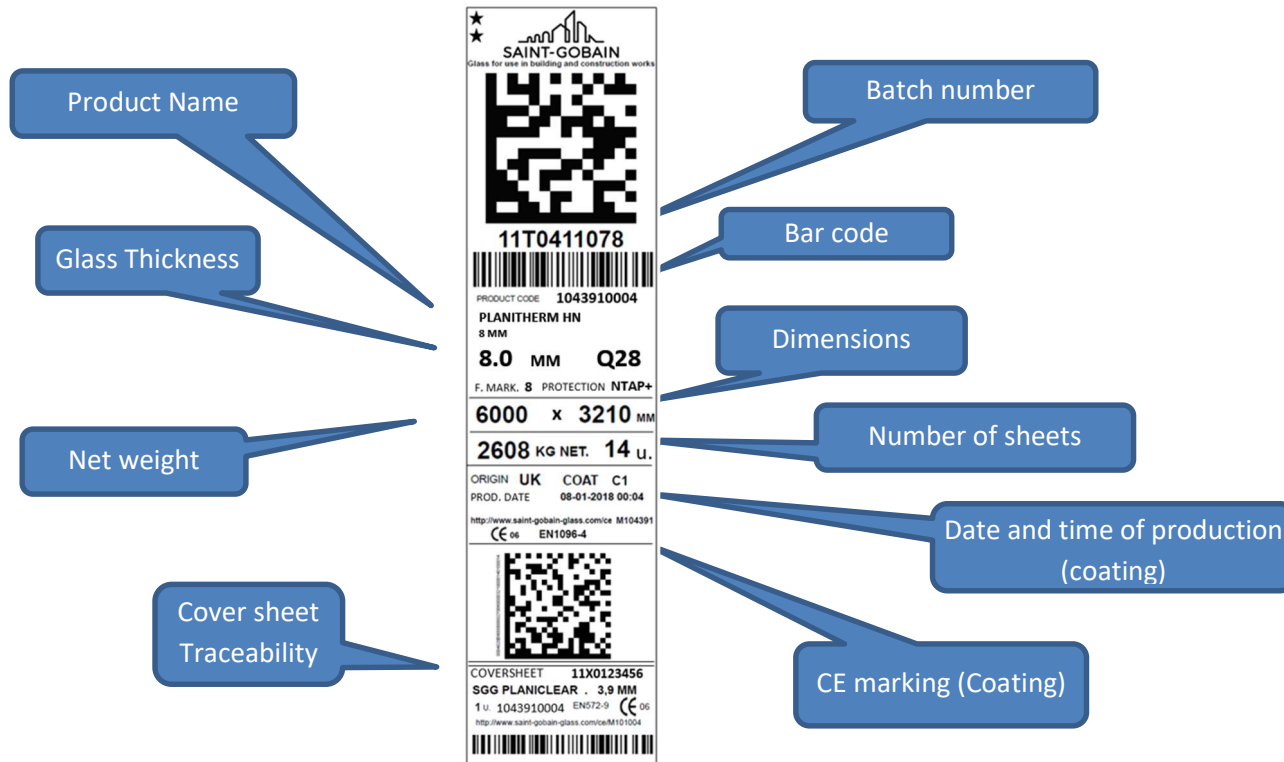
SAINT-GOBAIN
Glass for use in building and construction works

11T0411078

PRODUCT CODE 1043910004
PLANITHERM HN
8 MM
8.0 MM Q28
F. MARK. 8 PROTECTION NTAP+
6000 x 3210 MM
2608 KG NET. 14 u.
ORIGIN UK COAT C1
PROD. DATE 08-01-2018 00:04
http://www.saint-gobain-glass.com/ce M104391
CE 06 EN1096-4

COVERSHEET 11X0123456
SGG PLANICLEAR . 3,9 MM
1 u. 1043910004 EN572-9 CE 06
http://www.saint-gobain-glass.com/ce/M101004

Product Name

Glass Thickness

Net weight

Cover sheet Traceability

Batch number

Bar code

Dimensions

Number of sheets

Date and time of production (coating)

CE marking (Coating)